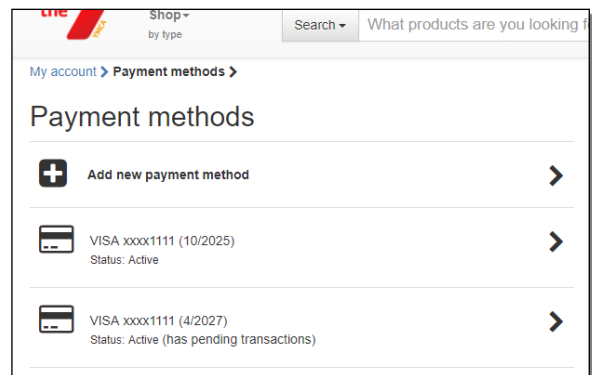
the

Shop▾
by type

Search ▾ What products are you looking f

My account > Payment methods >

Payment methods

Add new payment method

VISA xxxx1111 (10/2025)
Status: Active

VISA xxxx1111 (4/2027)
Status: Active (has pending transactions)